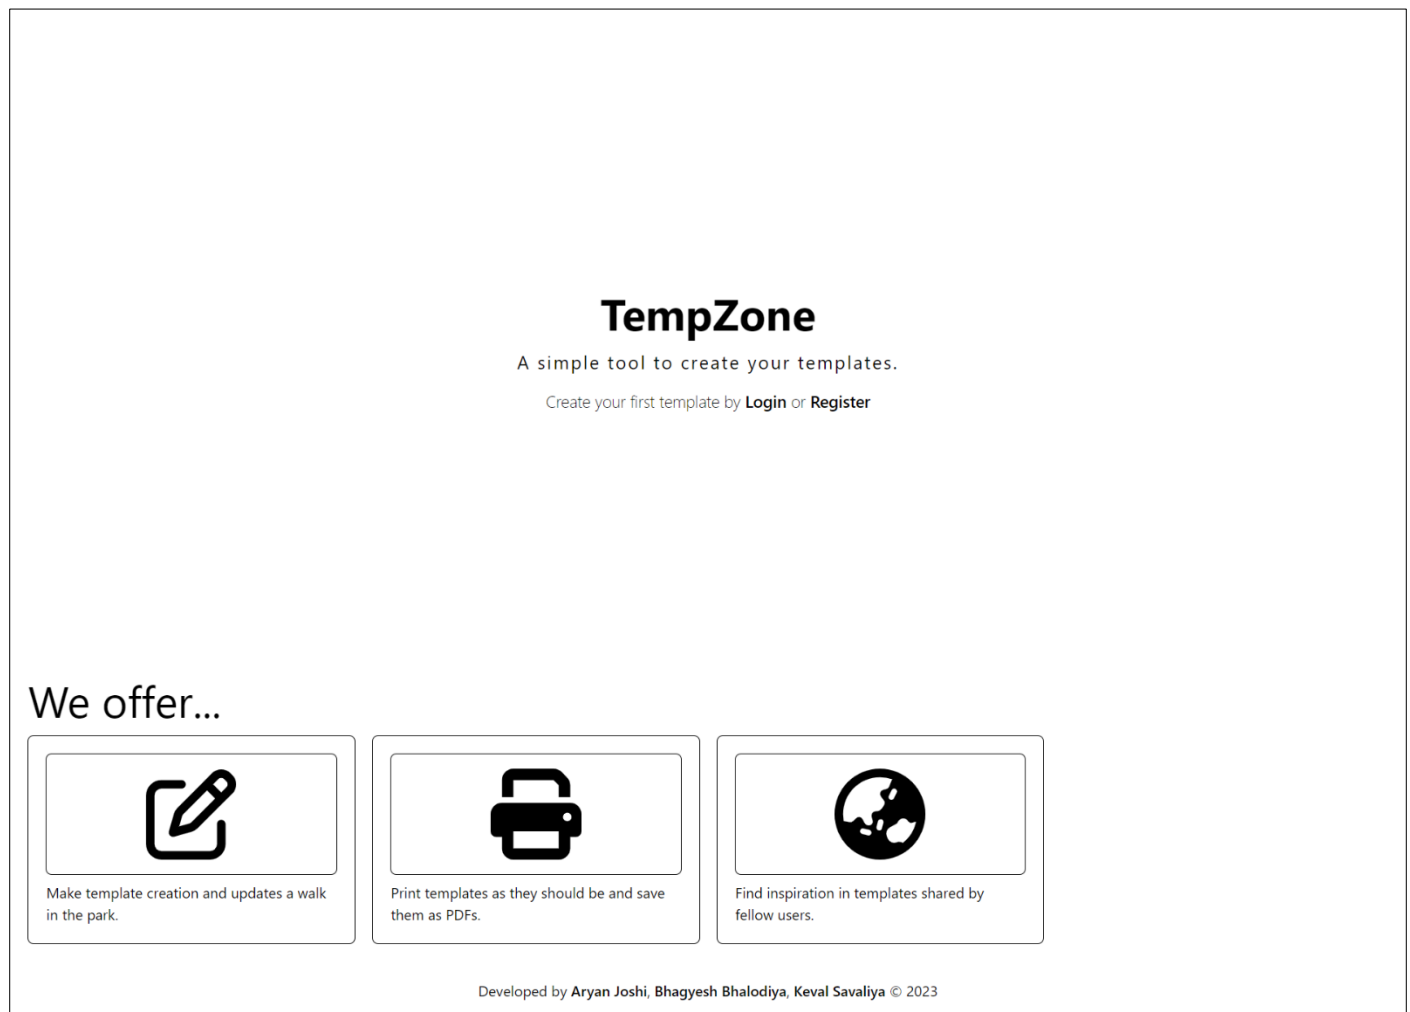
TempZone

A simple tool to create your templates.

Create your first template by Login or Register

We offer...

Make template creation and updates a walk in the park.

Print templates as they should be and save them as PDFs.

Find inspiration in templates shared by fellow users.

Developed by Aryan Joshi, Bhagyesh Bhalodiya, Keval Savaliya © 2023